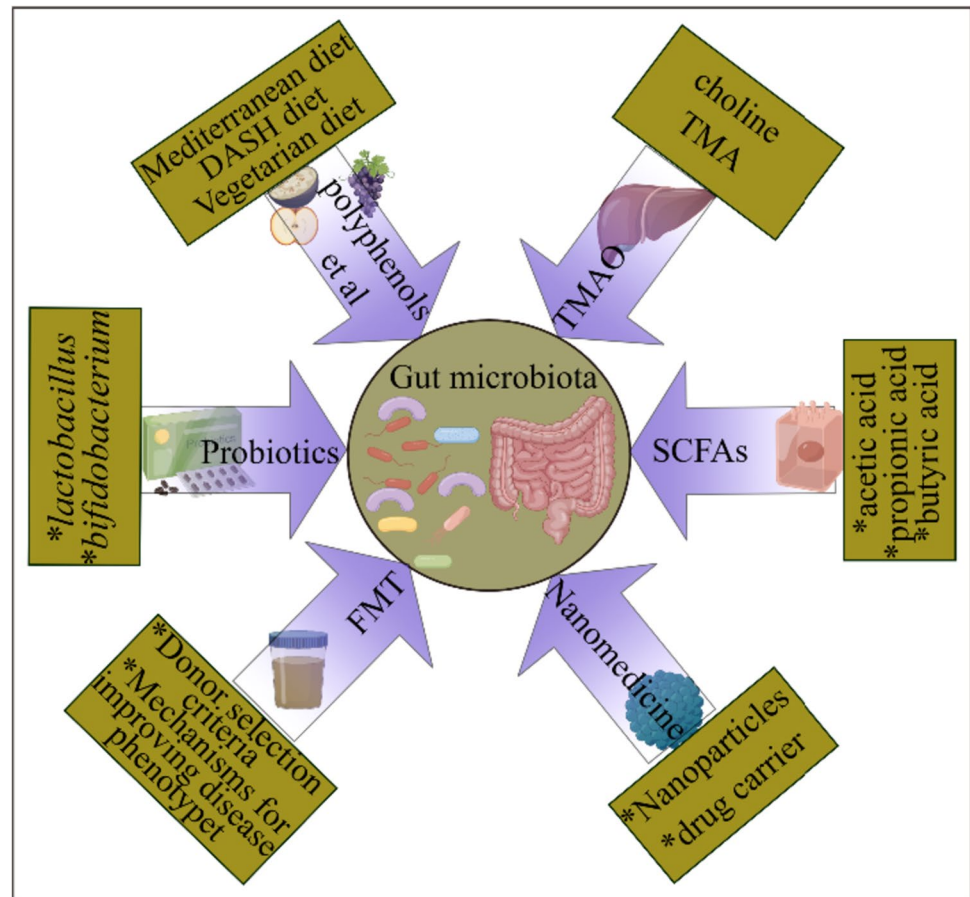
Gut microbiota

Mediterranean diet
DASH diet
Vegetarian diet

polyphenols
et al

choline
TMA

TMAO

*lactobacillus
*bifidobacterium

Probiotics

SCFAs

*acetic acid
*propionic acid
*butyric acid

FMT

*Donor selection criteria
*Mechanisms for improving disease phenotypet

Nanomedicine

*Nanoparticles
*drug carrier